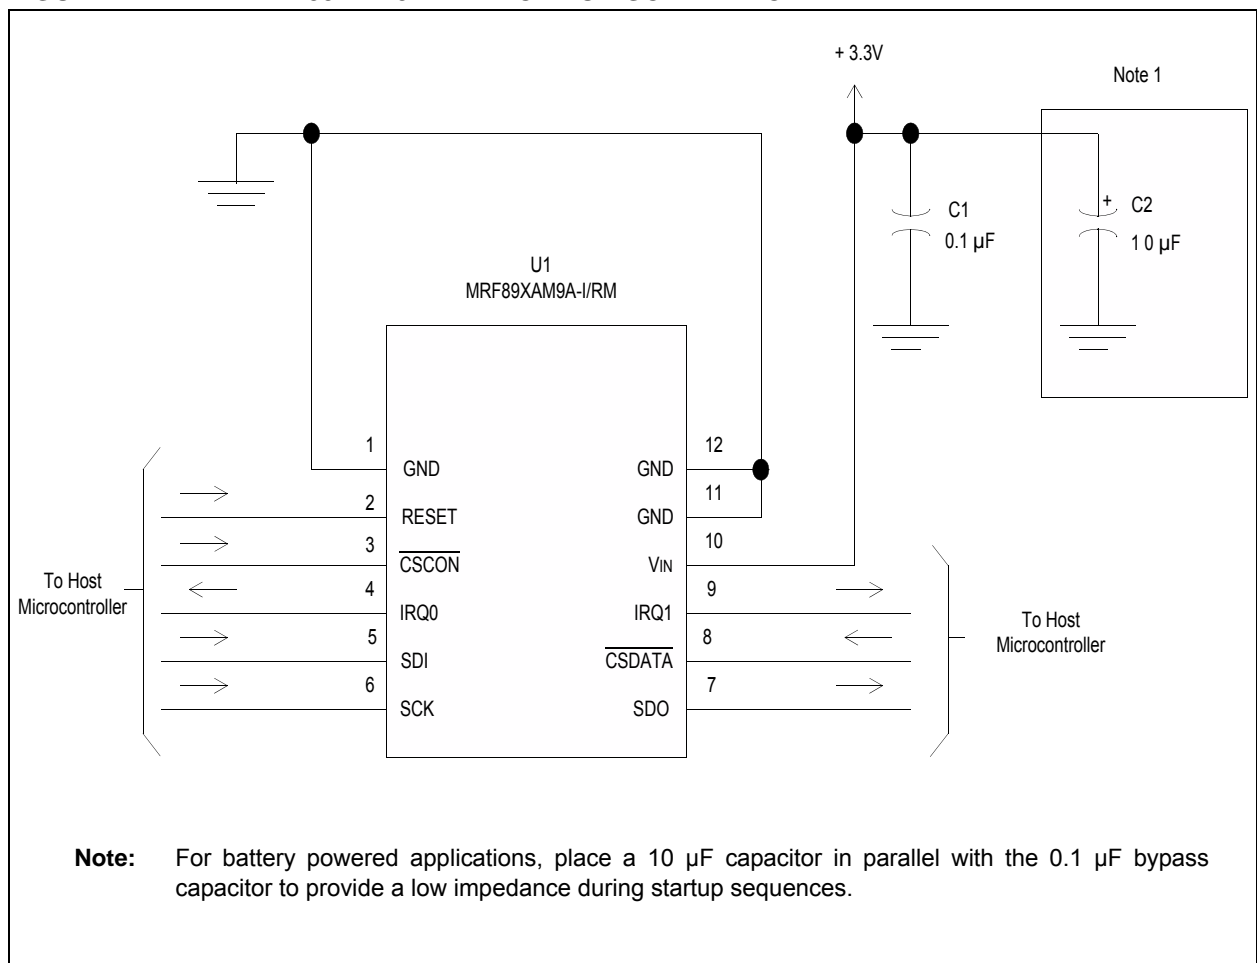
+ 3.3V

Note 1

C1
0.1 µF

+ C2
1 0 µF

U1
MRF89XAM9A-I/RM

| 1 | GND | GND | 12 |
|---|---|---|---|
| 2 | RESET | GND | 11 |
| 3 | $\overline{\text{CSCON}}$ | VIN | 10 |
| 4 | IRQ0 | IRQ1 | 9 |
| 5 | SDI | $\overline{\text{CSDATA}}$ | 8 |
| 6 | SCK | SDO | 7 |

To Host Microcontroller

To Host Microcontroller

**Note:** For battery powered applications, place a 10 µF capacitor in parallel with the 0.1 µF bypass capacitor to provide a low impedance during startup sequences.